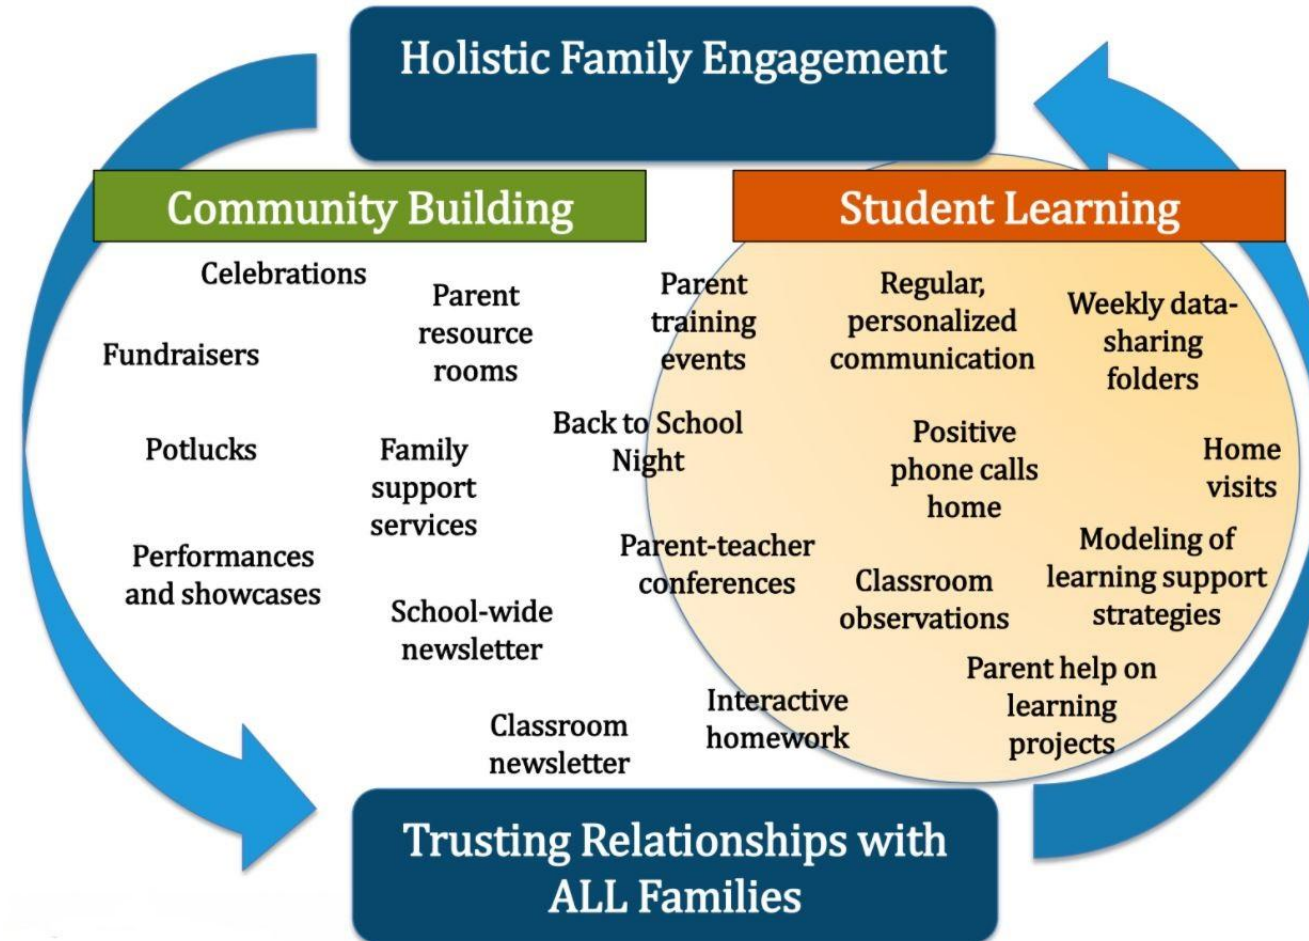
Holistic Family Engagement

Community Building

Student Learning

Celebrations

Parent resource rooms

Parent training events

Regular, personalized communication

Weekly data-sharing folders

Fundraisers

Back to School Night

Potlucks

Family support services

Positive phone calls home

Home visits

Performances and showcases

Parent-teacher conferences

Classroom observations

Modeling of learning support strategies

School-wide newsletter

Parent help on learning projects

Interactive homework

Classroom newsletter

Trusting Relationships with ALL Families